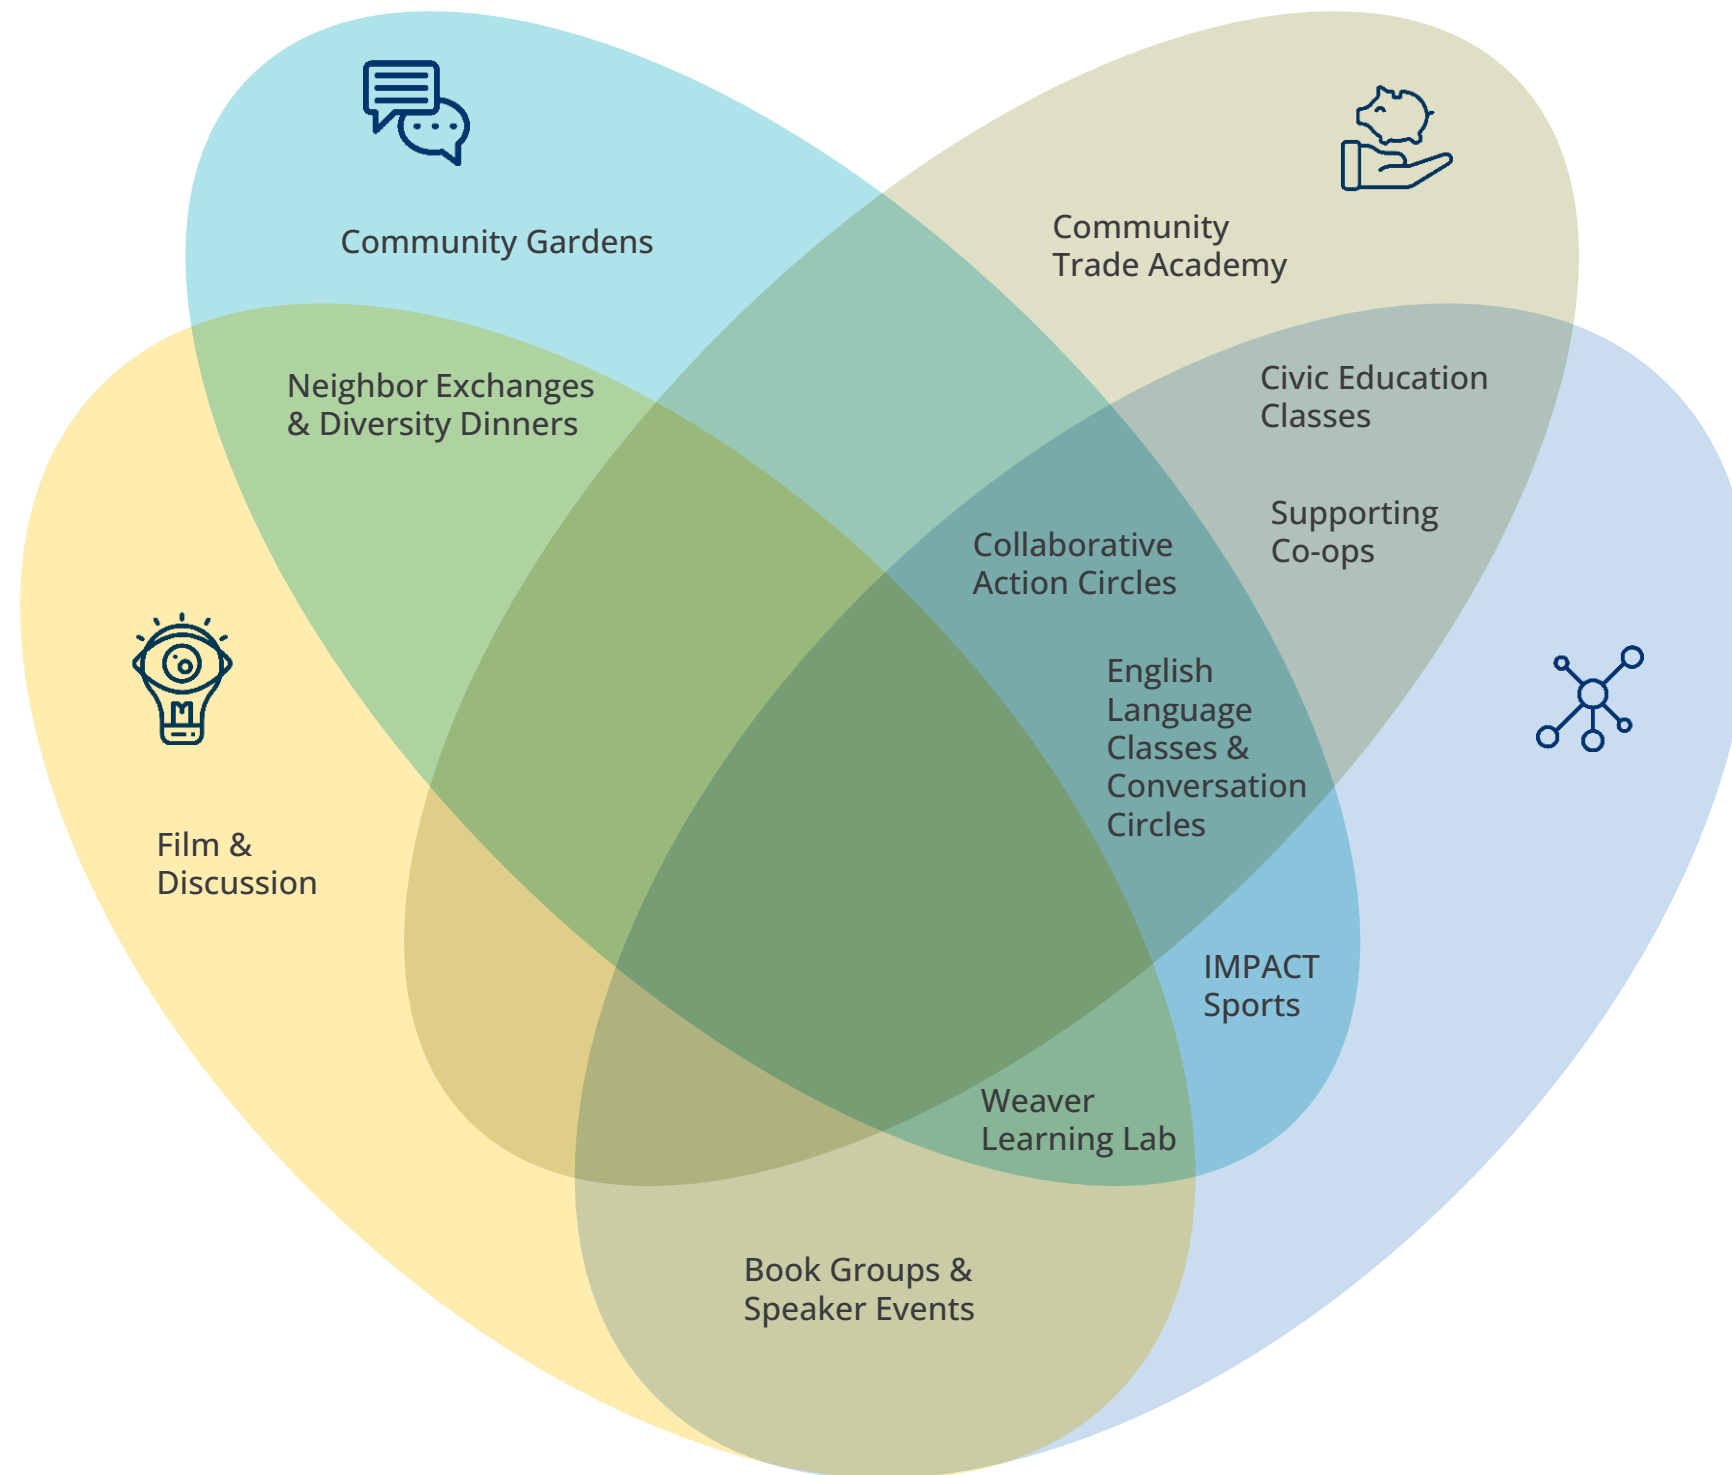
Community Gardens

Community Trade Academy

Neighbor Exchanges & Diversity Dinners

Civic Education Classes

Supporting Co-ops

Collaborative Action Circles

English Language Classes & Conversation Circles

Film & Discussion

IMPACT Sports

Weaver Learning Lab

Book Groups & Speaker Events